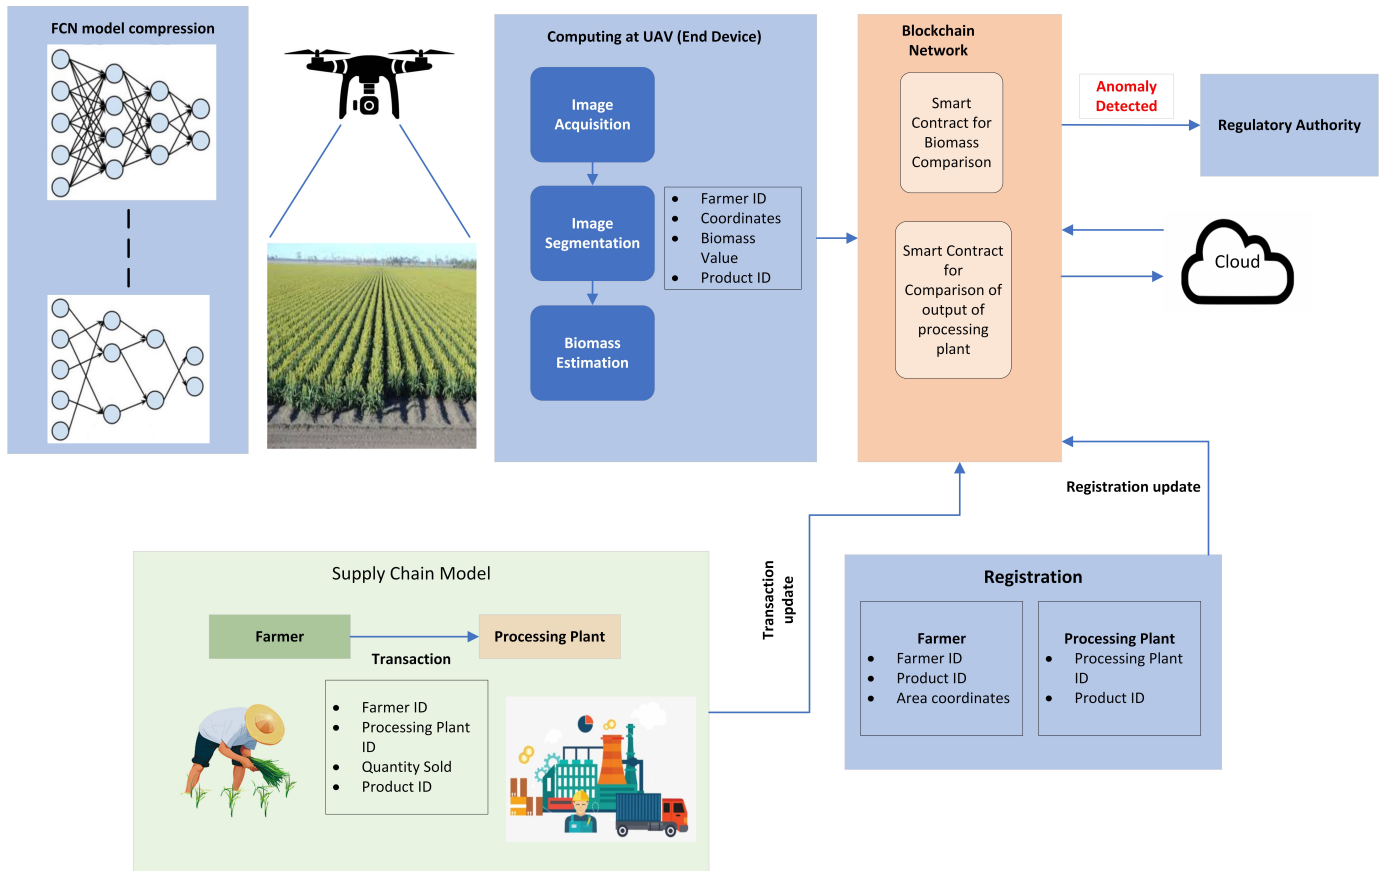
FCN model compression

Computing at UAV (End Device)

Image Acquisition

Image Segmentation

Biomass Estimation

- Farmer ID
- Coordinates
- Biomass Value
- Product ID

Blockchain Network

Smart Contract for Biomass Comparison

Smart Contract for Comparison of output of processing plant

Anomaly Detected

Regulatory Authority

Cloud

Registration update

Transaction update

Supply Chain Model

Farmer

Processing Plant

Transaction

- Farmer ID
- Processing Plant ID
- Quantity Sold
- Product ID

Registration

Farmer
- Farmer ID
- Product ID
- Area coordinates

Processing Plant
- Processing Plant ID
- Product ID